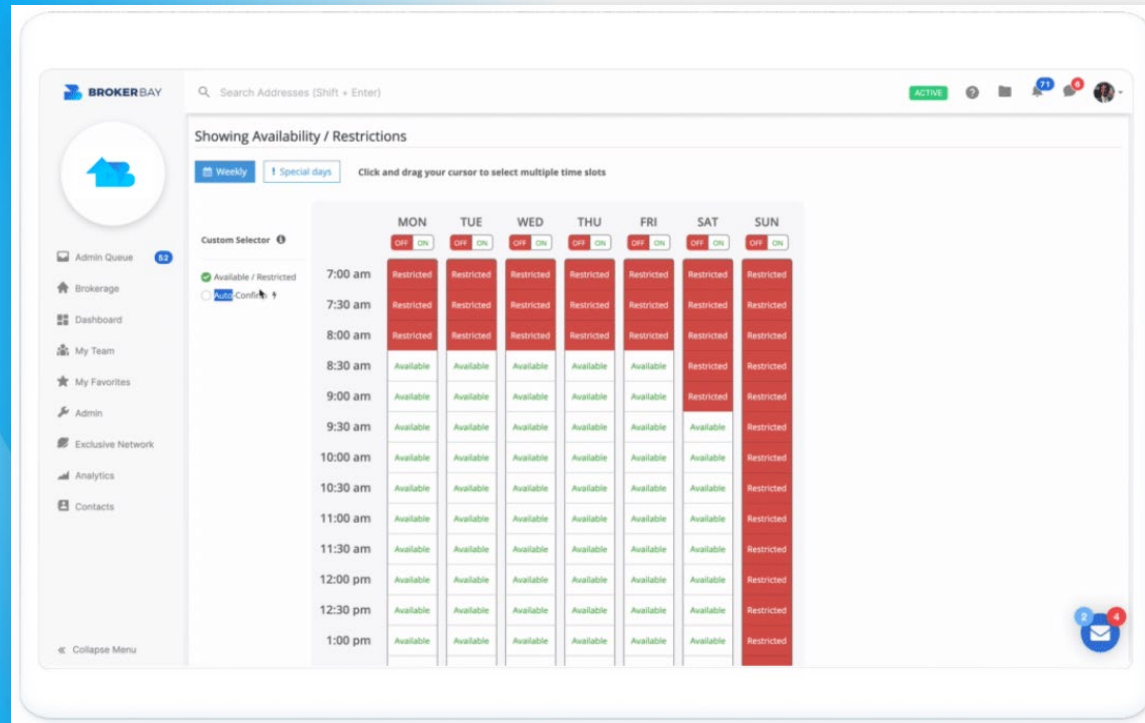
BROKERBAY

Search Addresses (Shift + Enter)

ACTIVE 71 6

Admin Queue 52
Brokerage
Dashboard
My Team
My Favorites
Admin
Exclusive Network
Analytics
Contacts

Collapse Menu

Showing Availability / Restrictions

Weekly | ! Special days | Click and drag your cursor to select multiple time slots

Custom Selector

Available / Restricted
Auto Confirm

| | MON | TUE | WED | THU | FRI | SAT | SUN |
|---|---|---|---|---|---|---|---|
| | OFF ON | OFF ON | OFF ON | OFF ON | OFF ON | OFF ON | OFF ON |
| 7:00 am | Restricted | Restricted | Restricted | Restricted | Restricted | Restricted | Restricted |
| 7:30 am | Restricted | Restricted | Restricted | Restricted | Restricted | Restricted | Restricted |
| 8:00 am | Restricted | Restricted | Restricted | Restricted | Restricted | Restricted | Restricted |
| 8:30 am | Available | Available | Available | Available | Available | Restricted | Restricted |
| 9:00 am | Available | Available | Available | Available | Available | Restricted | Restricted |
| 9:30 am | Available | Available | Available | Available | Available | Available | Restricted |
| 10:00 am | Available | Available | Available | Available | Available | Available | Restricted |
| 10:30 am | Available | Available | Available | Available | Available | Available | Restricted |
| 11:00 am | Available | Available | Available | Available | Available | Available | Restricted |
| 11:30 am | Available | Available | Available | Available | Available | Available | Restricted |
| 12:00 pm | Available | Available | Available | Available | Available | Available | Restricted |
| 12:30 pm | Available | Available | Available | Available | Available | Available | Restricted |
| 1:00 pm | Available | Available | Available | Available | Available | Available | Restricted |

2 4